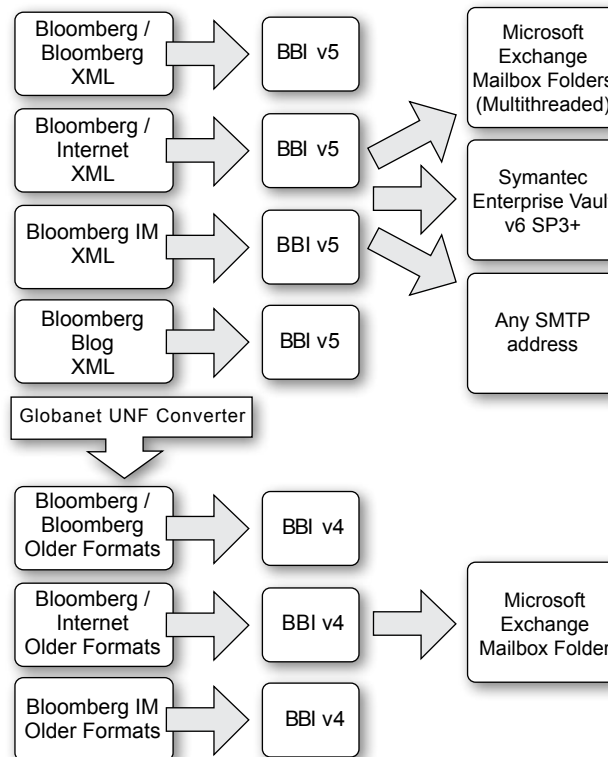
Bloomberg / Bloomberg XML

BBI v5

Bloomberg / Internet XML

BBI v5

Bloomberg IM XML

BBI v5

Bloomberg Blog XML

BBI v5

Microsoft Exchange Mailbox Folders (Multithreaded)

Symantec Enterprise Vaul v6 SP3+

Any SMTP address

Globanet UNF Converter

Bloomberg / Bloomberg Older Formats

BBI v4

Bloomberg / Internet Older Formats

BBI v4

Bloomberg IM Older Formats

BBI v4

Microsoft Exchange Mailbox Folder